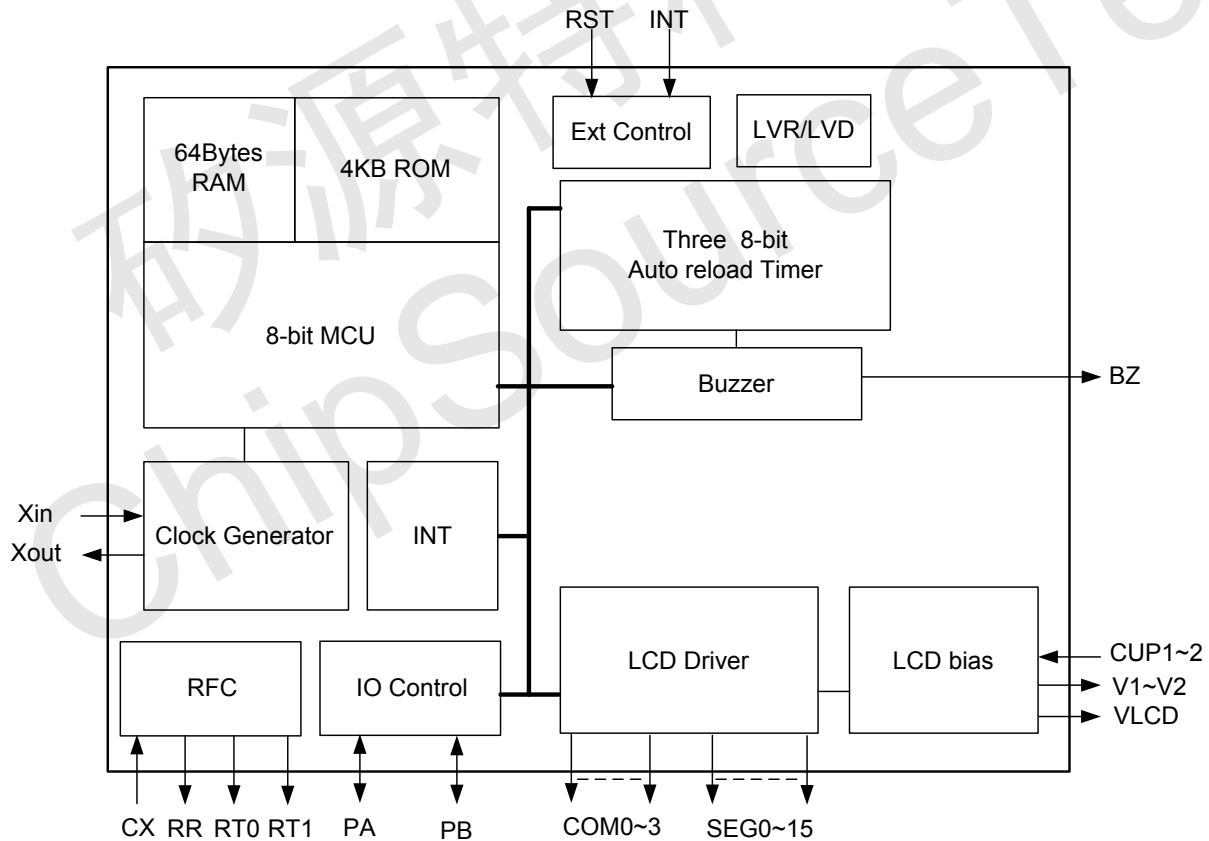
RST INT

Ext Control

LVR/LVD

64Bytes RAM

4KB ROM

Three 8-bit Auto reload Timer

8-bit MCU

Buzzer

BZ

Xin

Xout

Clock Generator

INT

LCD Driver

LCD bias

CUP1~2

V1~V2

VLCD

RFC

IO Control

CX RR RT0 RT1 PA PB COM0~3 SEG0~15

矽源特 ChipSource Te